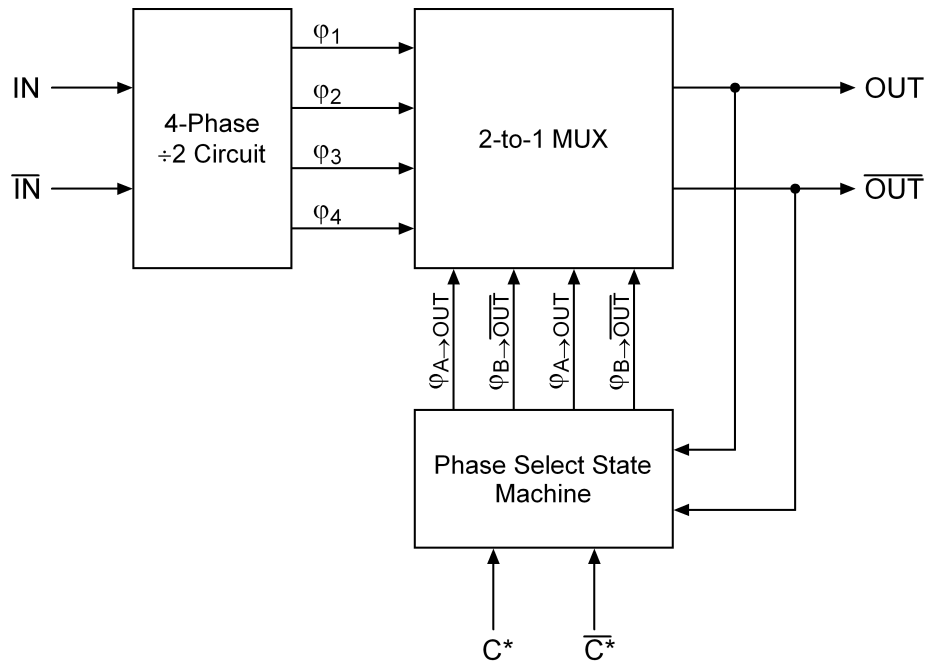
IN

$\overline{IN}$

4-Phase
÷2 Circuit

$\varphi_1$

$\varphi_2$

$\varphi_3$

$\varphi_4$

2-to-1 MUX

OUT

$\overline{OUT}$

$\varphi_{A \to OUT}$

$\varphi_{B \to \overline{OUT}}$

$\varphi_{A \to OUT}$

$\varphi_{B \to \overline{OUT}}$

Phase Select State
Machine

C*

$\overline{C^*}$